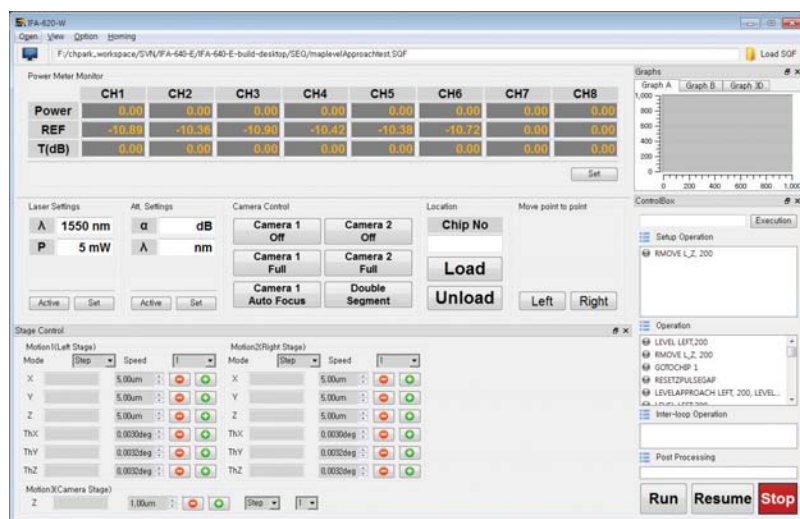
IFA-620-W
Open View Option Homing
F:/chpark_workspace/SVN/IFA-640-E/IFA-640-E-build-desktop/SEQ/maplevel/Approachtest.SQF
Load SQF

Power Meter Monitor

| | CH1 | CH2 | CH3 | CH4 | CH5 | CH6 | CH7 | CH8 |
|---|---|---|---|---|---|---|---|---|
| Power | 0.00 | 0.00 | 0.00 | 0.00 | 0.00 | 0.00 | 0.00 | 0.00 |
| REF | -10.89 | -10.36 | -10.90 | -10.42 | -10.38 | -10.72 | 0.00 | 0.00 |
| T(dB) | 0.00 | 0.00 | 0.00 | 0.00 | 0.00 | 0.00 | 0.00 | 0.00 |

Set

Graphs
Graph A Graph B Graph 3D
1,000 800 600 400 200 0
0 200 400 600 800 1,000

Laser Settings
λ 1550 nm
P 5 mW
Active Set

Att. Settings
α dB
λ nm
Active Set

Camera Control
Camera 1 Off
Camera 2 Off
Camera 1 Full
Camera 2 Full
Camera 1 Auto Focus
Double Segment

Location
Chip No
Load
Unload

Move point to point
Left Right

ControlBox
Execution
Setup Operation
RMOVE L_Z, 200

Operation
LEVEL LEFT,200
RMOVE L_Z, 200
GOTOCHIP 1
RESETZPULSEGAP
LEVELAPPROACH LEFT, 200, LEVEL...
Inter-loop Operation
Post Processing

Run Resume Stop

Stage Control
Motion1(Left Stage)
Mode Step Speed 1
X 5.00um
Y 5.00um
Z 5.00um
ThX 0.0030deg
ThY 0.0032deg
ThZ 0.0032deg

Motion2(Right Stage)
Mode Step Speed 1
X 5.00um
Y 5.00um
Z 5.00um
ThX 0.0030deg
ThY 0.0032deg
ThZ 0.0032deg

Motion3(Camera Stage)
Z 1.00um Step 1